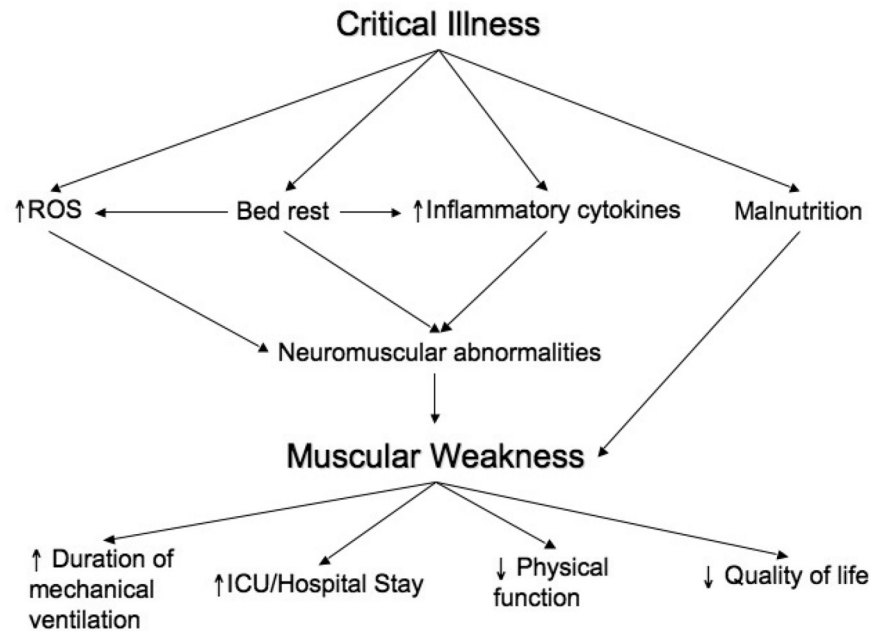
Critical Illness

↑ROS

Bed rest

↑Inflammatory cytokines

Malnutrition

Neuromuscular abnormalities

Muscular Weakness

↑ Duration of mechanical ventilation

↑ICU/Hospital Stay

↓ Physical function

↓ Quality of life